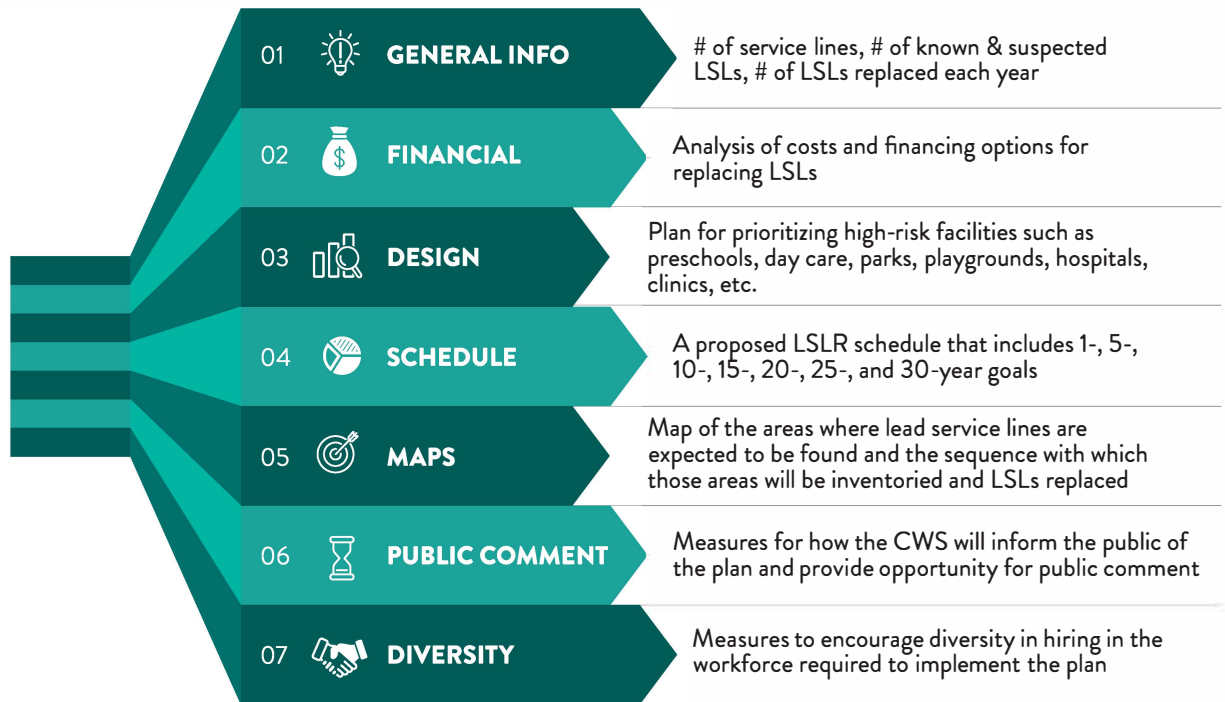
01 GENERAL INFO

# of service lines, # of known & suspected LSLs, # of LSLs replaced each year

02 FINANCIAL

Analysis of costs and financing options for replacing LSLs

03 DESIGN

Plan for prioritizing high-risk facilities such as preschools, day care, parks, playgrounds, hospitals, clinics, etc.

04 SCHEDULE

A proposed LSLR schedule that includes 1-, 5-, 10-, 15-, 20-, 25-, and 30-year goals

05 MAPS

Map of the areas where lead service lines are expected to be found and the sequence with which those areas will be inventoried and LSLs replaced

06 PUBLIC COMMENT

Measures for how the CWS will inform the public of the plan and provide opportunity for public comment

07 DIVERSITY

Measures to encourage diversity in hiring in the workforce required to implement the plan